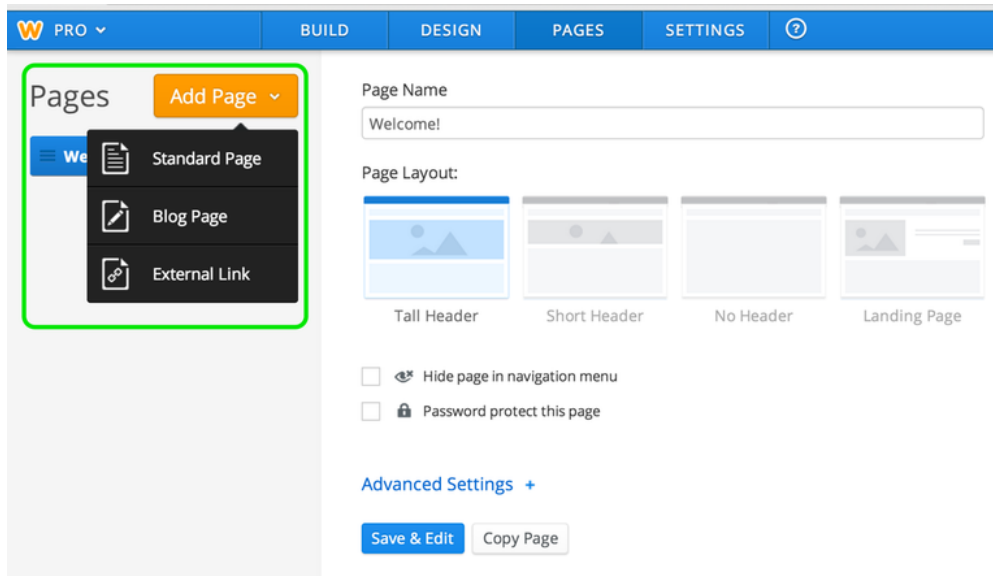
PRO BUILD DESIGN PAGES SETTINGS ?

Pages Add Page

We

Standard Page

Blog Page

External Link

Page Name

Welcome!

Page Layout:

Tall Header Short Header No Header Landing Page

Hide page in navigation menu

Password protect this page

Advanced Settings +

Save & Edit Copy Page